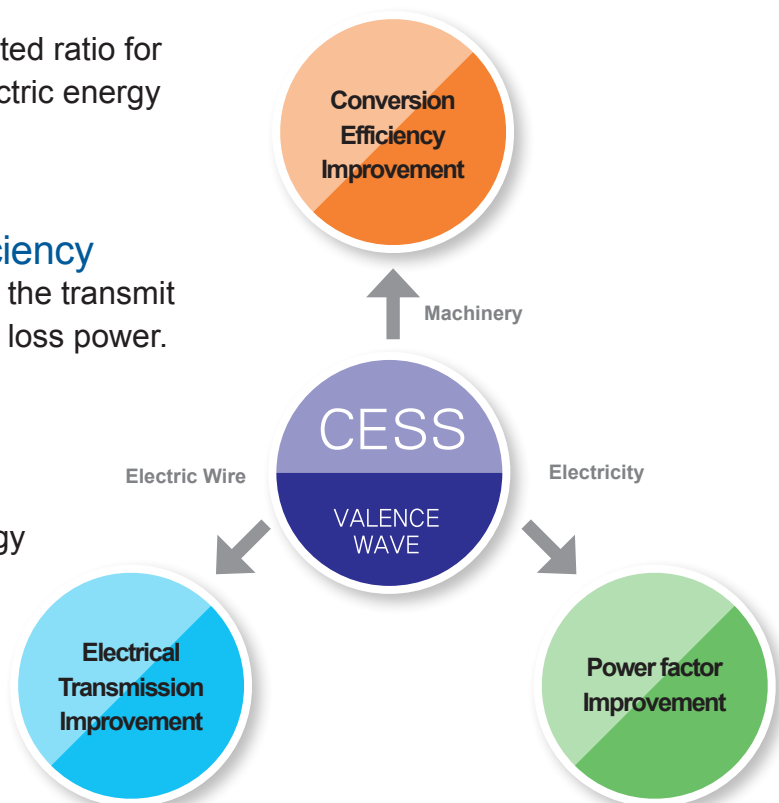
ted ratio for
ctric energy

iciency
the transmit
loss power.

gy

Conversion Efficiency Improvement

Machinery

CESS

VALENCE WAVE

Electric Wire

Electricity

Electrical Transmission Improvement

Power factor Improvement